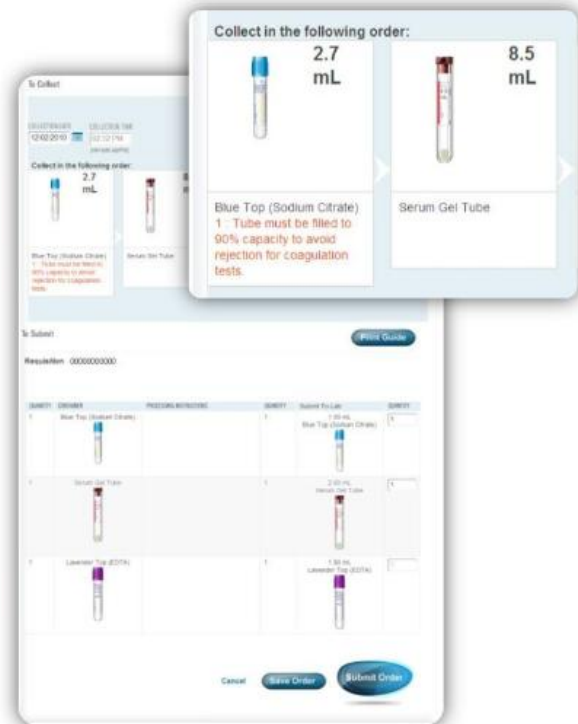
Collect in the following order:

2.7 mL

8.5 mL

Blue Top (Sodium Citrate)

1 : Tube must be filled to 90% capacity to avoid rejection for coagulation tests.

Serum Gel Tube

To Collect

COLLECTION DATE 12/02/2010

COLLECTION TIME 02:12 PM

Collect in the following order:

2.7 mL

Blue Top (Sodium Citrate)

1 : Tube must be filled to 90% capacity to avoid rejection for coagulation tests.

Serum Gel Tube

To Submit

Print Guide

Requisition 0000000000

| QUANTITY | CONTAINER | PROCESSING INSTRUCTIONS | QUANTITY | Submit To Lab | QUANTITY |
|---|---|---|---|---|---|
| 1 | Blue Top (Sodium Citrate) | | 1 | 1.00 mL Blue Top (Sodium Citrate) | 1 |
| 1 | Serum Gel Tube | | 1 | 2.00 mL Serum Gel Tube | 1 |
| 1 | Lavender Top (EDTA) | | 1 | 1.00 mL Lavender Top (EDTA) | |

Cancel

Save Order

Submit Order